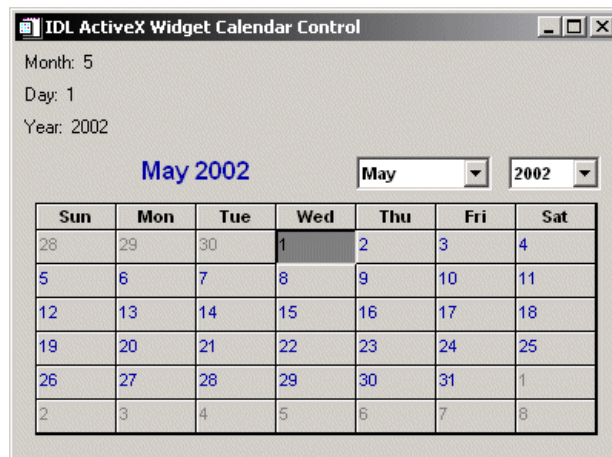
IDL ActiveX Widget Calendar Control

Month: 5

Day: 1

Year: 2002

May 2002

May

2002

| Sun | Mon | Tue | Wed | Thu | Fri | Sat |
|---|---|---|---|---|---|---|
| 28 | 29 | 30 | 1 | 2 | 3 | 4 |
| 5 | 6 | 7 | 8 | 9 | 10 | 11 |
| 12 | 13 | 14 | 15 | 16 | 17 | 18 |
| 19 | 20 | 21 | 22 | 23 | 24 | 25 |
| 26 | 27 | 28 | 29 | 30 | 31 | 1 |
| 2 | 3 | 4 | 5 | 6 | 7 | 8 |